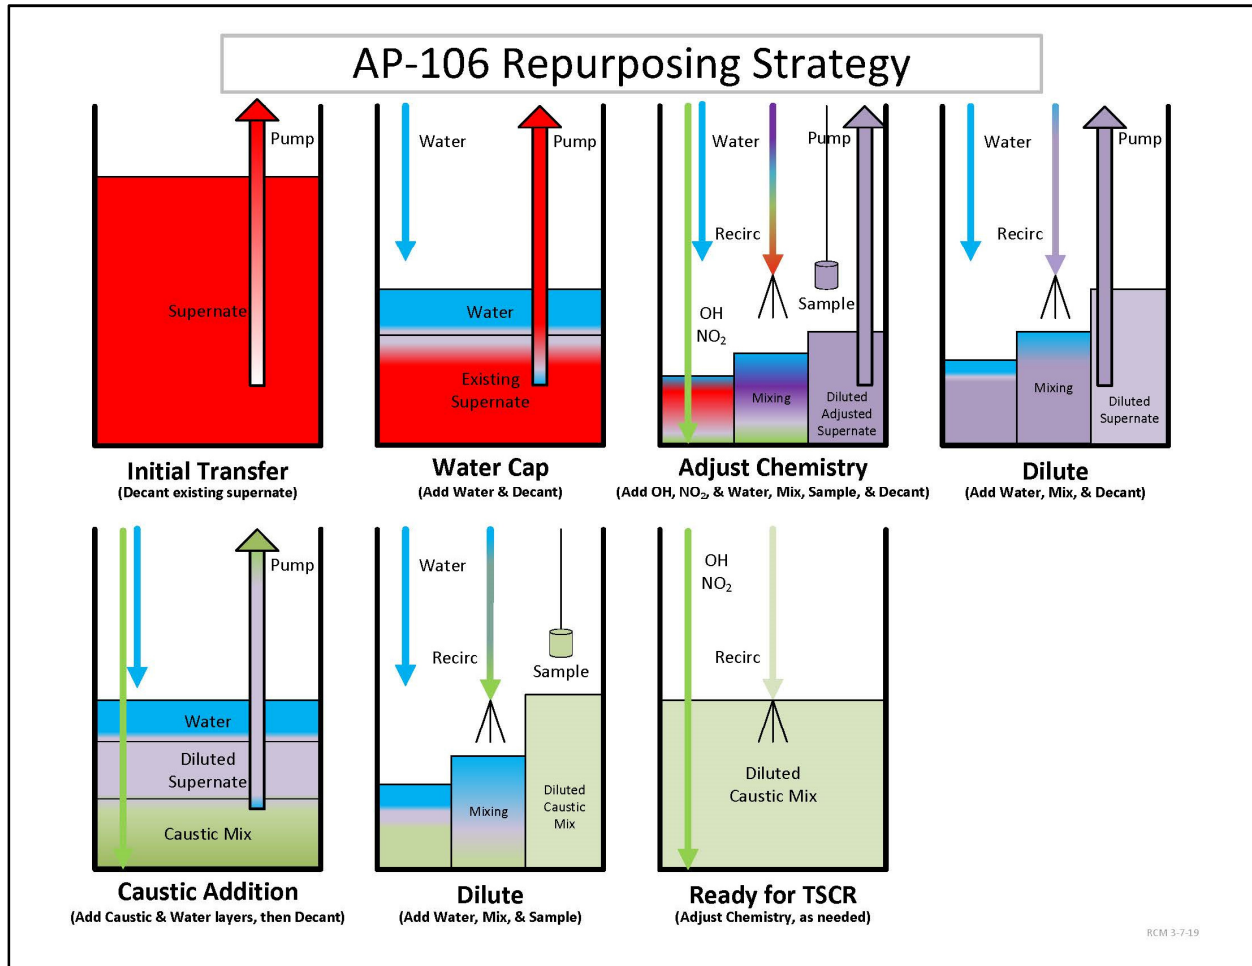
AP-106 Repurposing Strategy

Pump

Supernate

Initial Transfer
(Decant existing supernate)

Water

Pump

Water

Existing Supernate

Water Cap
(Add Water & Decant)

Water

Pump

Recirc

Sample

OH
$NO_2$

Mixing

Diluted Adjusted Supernate

Adjust Chemistry
(Add OH, $NO_2$, & Water, Mix, Sample, & Decant)

Water

Pump

Recirc

Mixing

Diluted Supernate

Dilute
(Add Water, Mix, & Decant)

Pump

Water

Diluted Supernate

Caustic Mix

Caustic Addition
(Add Caustic & Water layers, then Decant)

Water

Recirc

Sample

Mixing

Diluted Caustic Mix

Dilute
(Add Water, Mix, & Sample)

OH
$NO_2$

Recirc

Diluted Caustic Mix

Ready for TSCR
(Adjust Chemistry, as needed)

RCM 3-7-19